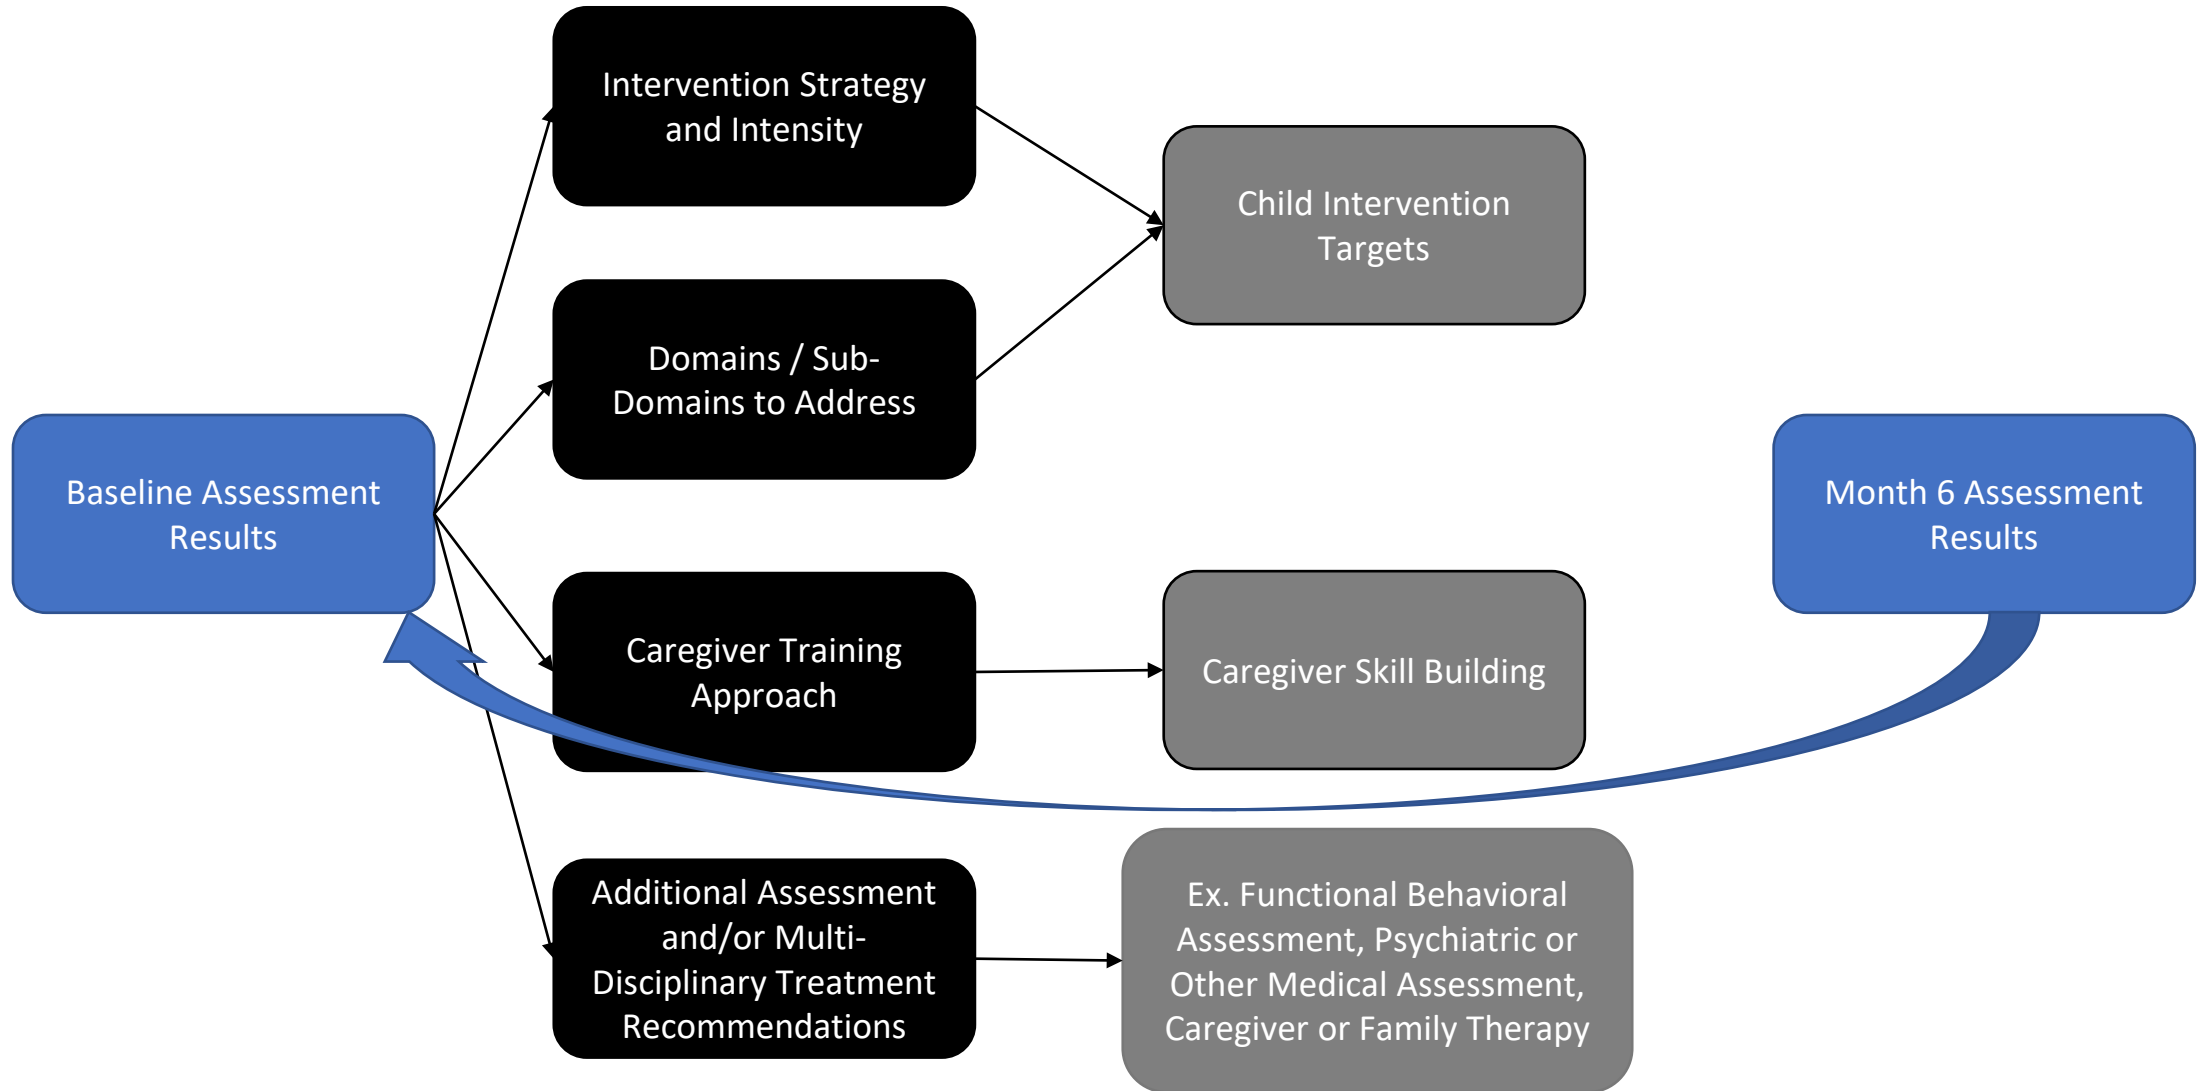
Intervention Strategy and Intensity

Child Intervention Targets

Domains / Sub-Domains to Address

Baseline Assessment Results

Month 6 Assessment Results

Caregiver Training Approach

Caregiver Skill Building

Additional Assessment and/or Multi-Disciplinary Treatment Recommendations

Ex. Functional Behavioral Assessment, Psychiatric or Other Medical Assessment, Caregiver or Family Therapy